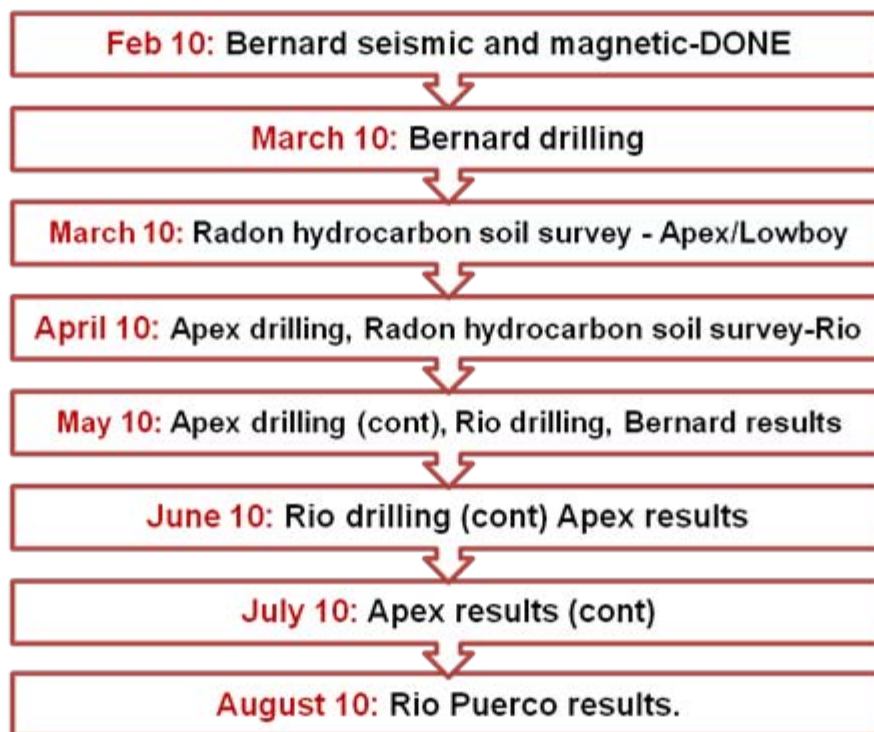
Feb 10: Bernard seismic and magnetic-DONE

March 10: Bernard drilling

March 10: Radon hydrocarbon soil survey - Apex/Lowboy

April 10: Apex drilling, Radon hydrocarbon soil survey-Rio

May 10: Apex drilling (cont), Rio drilling, Bernard results

June 10: Rio drilling (cont) Apex results

July 10: Apex results (cont)

August 10: Rio Puerco results.